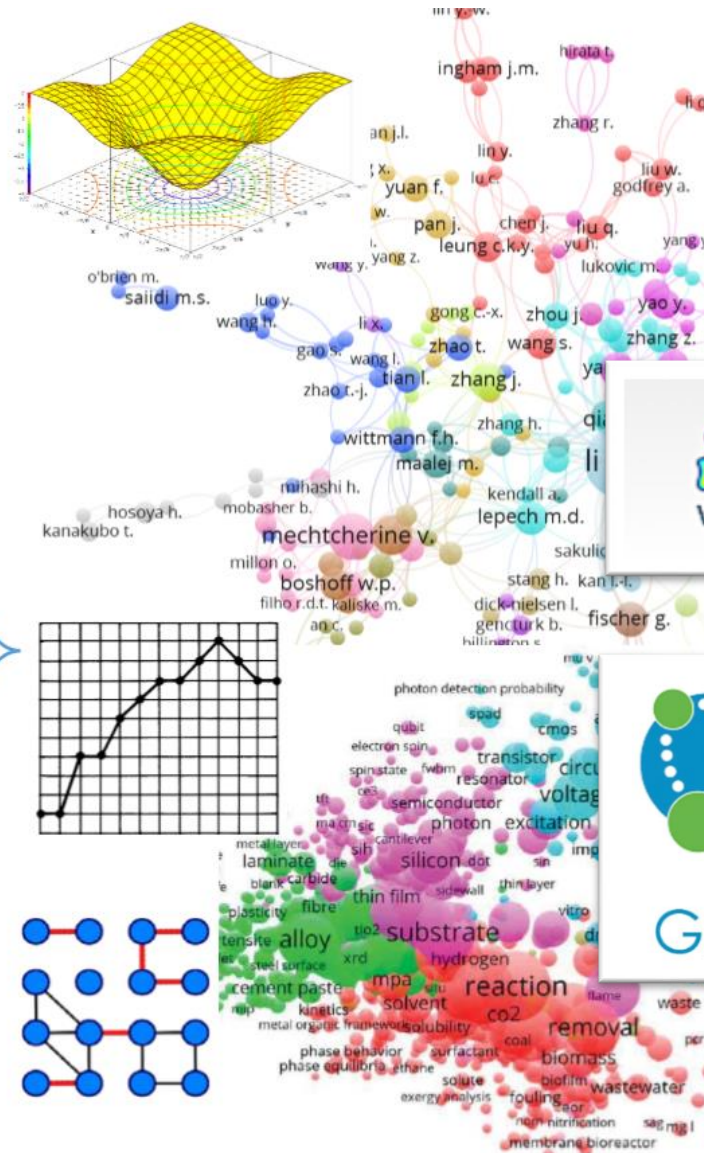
lin y.w.
hirata t.
ingham j.m.
zhang r.
an j.l.
lin y.
liu w.
godfrey a.
yuan f.
pan j.
chen j.
liu q.
leung c.k.y.
yu h.
yang z.
lukovic m.
o'brien m.
saidi m.s.
luo y.
wang h.
gong c.-x.
zhou j.
yao y.
li x.
gao s.
wang l.
zhao t.
wang s.
zhang z.
zhao t.-j.
tian l.
zhang j.
zhang h.
wittmann f.h.
maalej m.
li
mihashi h.
kendall a.
hosoya h.
mobasher b.
lepech m.d.
kanakubo t.
mechtcherine v.
millon o.
sakulic
boshoff w.p.
stang h.
kan l.-l.
filho r.d.t.
kaliske m.
dick-nielsen l.
fischer g.
gencturk b.
photon detection probability
spad
cmos
qubit
electron spin
transistor
spin state
fwbm
resonator
circu
voltag
semiconductor
photon
excitation
sic
cantilever
metal layer
sih
laminate
silicon
dot
sin
carbide
thin film
sidewall
thin layer
fibre
plasticity
tio2
substrate
tensile
alloy
xrd
hydrogen
steel surface
cement paste
mpa
reaction
flame
waste
kinetics
solvent
co2
metal organic framework
solubility
removal
phase behavior
surfactant
coal
biomass
phase equilibria
ethane
solute
biofilm
wastewater
exergy analysis
fouling
nitrification
membrane bioreactor
G